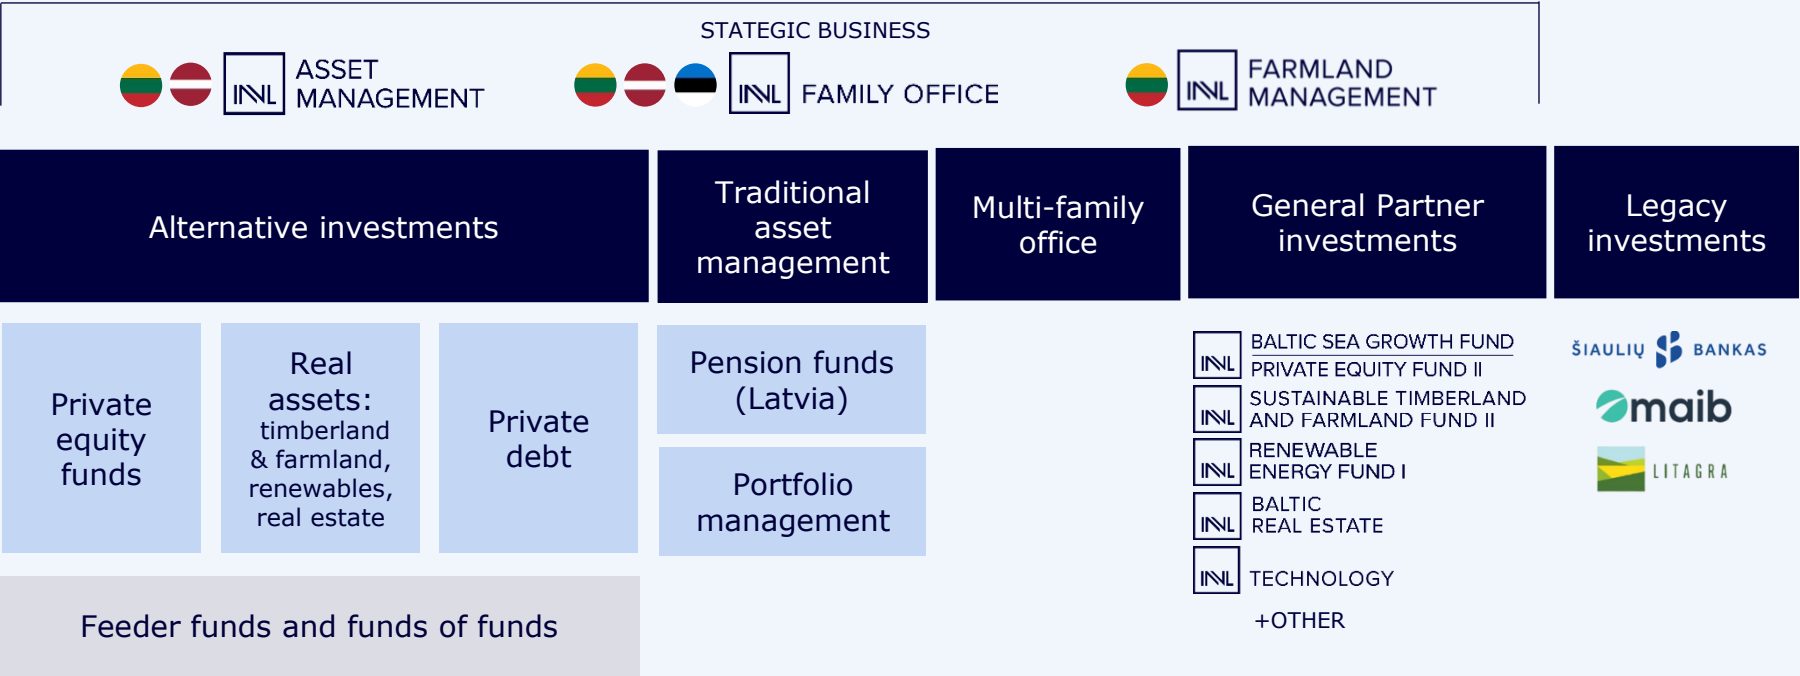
STATEGIC BUSINESS

INVL ASSET MANAGEMENT

INVL FAMILY OFFICE

INVL FARMLAND MANAGEMENT

Alternative investments

Traditional asset management

Multi-family office

General Partner investments

Legacy investments

Private equity funds

Real assets: timberland & farmland, renewables, real estate

Private debt

Pension funds (Latvia)

Portfolio management

Feeder funds and funds of funds

INVL BALTIC SEA GROWTH FUND

PRIVATE EQUITY FUND II

INVL SUSTAINABLE TIMBERLAND AND FARMLAND FUND II

INVL RENEWABLE ENERGY FUND I

INVL BALTIC REAL ESTATE

INVL TECHNOLOGY

+OTHER

ŠIAULIŲ BANKAS

maib

LITAGRA